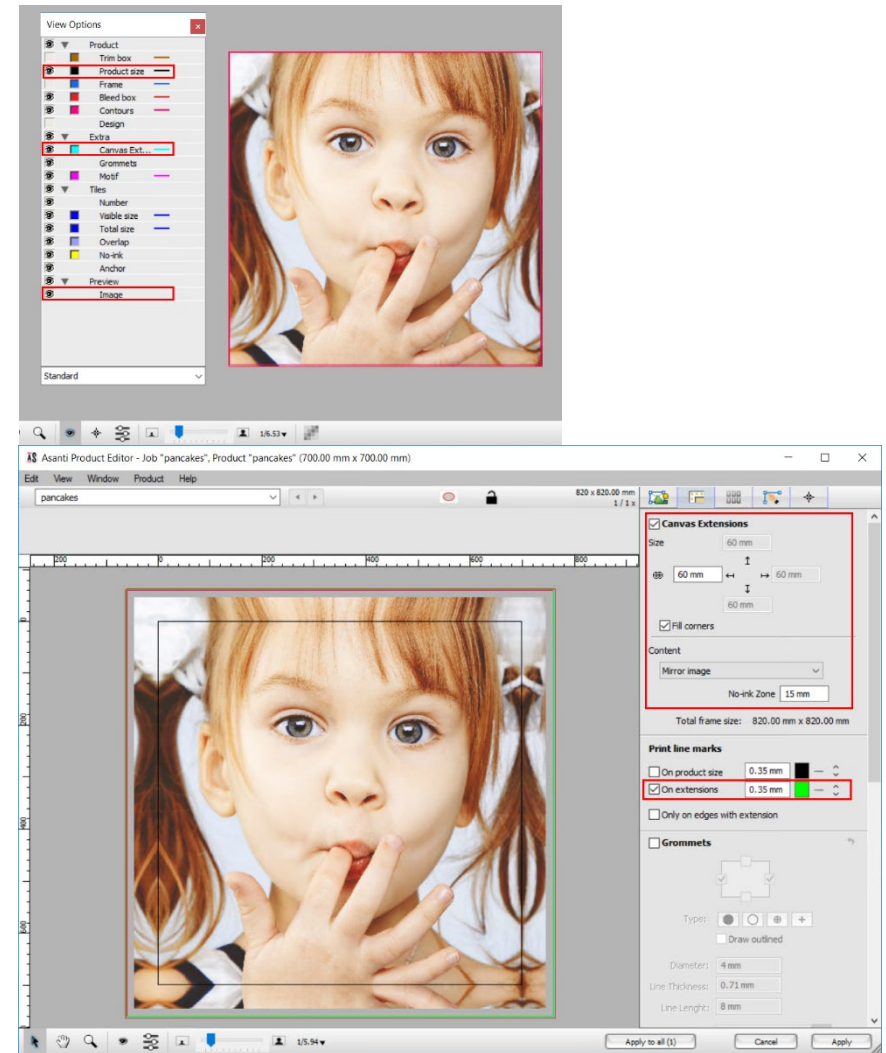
View Options

Product
Trim box
Product size
Frame
Bleed box
Contours
Design
Extra
Canvas Ext...
Grommets
Motif
Tiles
Number
Visible size
Total size
Overlap
No-ink
Anchor
Preview
Image

Standard

1/6.53▾

Asanti Product Editor - Job "pancakes", Product "pancakes" (700.00 mm x 700.00 mm)

Edit View Window Product Help

pancakes

820 x 820.00 mm
1 / 1 x

200 0 200 400 600 800

0
200
400
600

Canvas Extensions
Size
60 mm
60 mm
60 mm
60 mm
Fill corners
Content
Mirror image
No-ink Zone 15 mm
Total frame size: 820.00 mm x 820.00 mm

Print line marks
On product size 0.35 mm
On extensions 0.35 mm
Only on edges with extension

Grommets
Type:
Draw outlined
Diameter: 4 mm
Line Thickness: 0.71 mm
Line Lenght: 8 mm

1/5.94▾

Apply to all (1)
Cancel
Apply